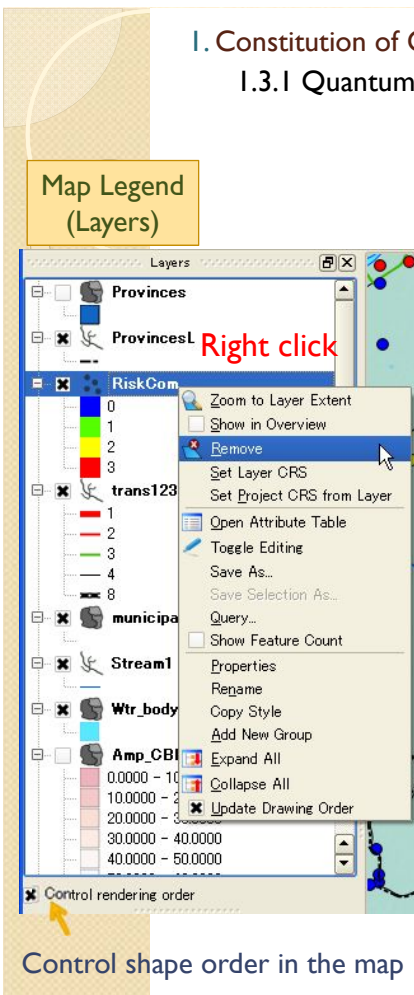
1. Constitution of C
1.3.1 Quantum

Map Legend (Layers)

Layers

Provinces

ProvincesL

Right click

RiskCom

0
1
2
3

trans123

1
2
3
4
8

municipa

Stream1

Wtr_body

Amp_CBI

0.0000 - 10
10.0000 - 2
20.0000 - 3
30.0000 - 40.0000
40.0000 - 50.0000

Zoom to Layer Extent
Show in Overview
Remove
Set Layer CRS
Set Project CRS from Layer
Open Attribute Table
Toggle Editing
Save As...
Save Selection As...
Query...
Show Feature Count
Properties
Rename
Copy Style
Add New Group
Expand All
Collapse All
Update Drawing Order

Control rendering order

Control shape order in the map